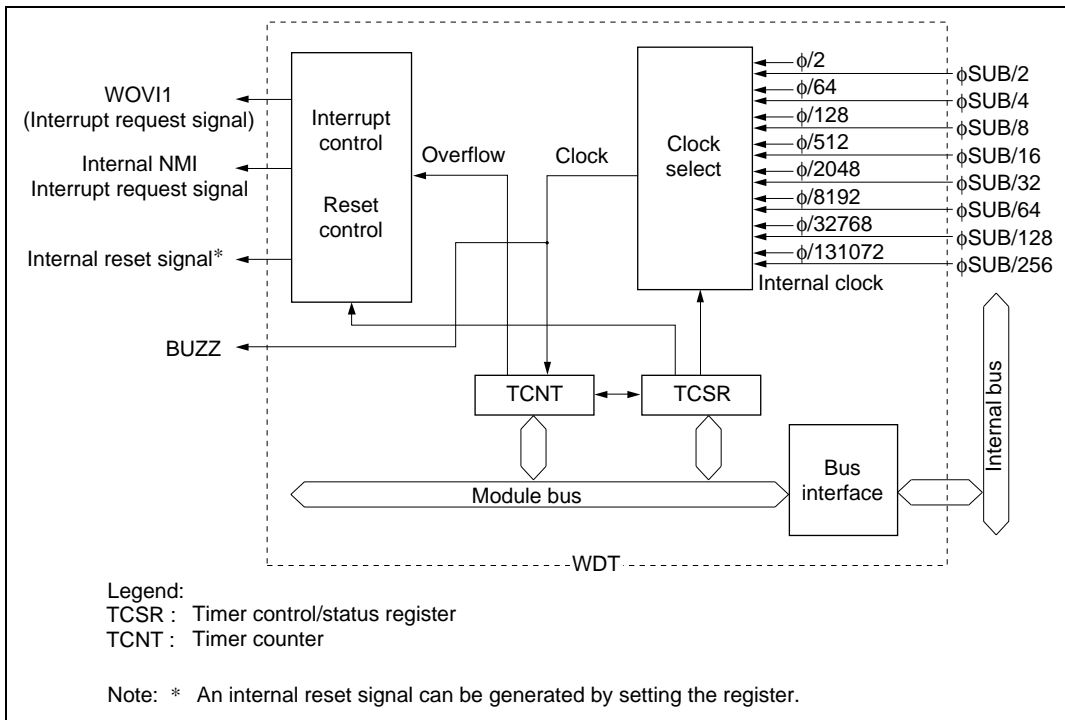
WOVI1
(Interrupt request signal)

Internal NMI
Interrupt request signal

Internal reset signal*

BUZZ

Interrupt control

Reset control

Overflow

Clock

Clock select

$\phi$/2
$\phi$/64
$\phi$/128
$\phi$/512
$\phi$/2048
$\phi$/8192
$\phi$/32768
$\phi$/131072

$\phi$SUB/2
$\phi$SUB/4
$\phi$SUB/8
$\phi$SUB/16
$\phi$SUB/32
$\phi$SUB/64
$\phi$SUB/128
$\phi$SUB/256

Internal clock

TCNT

TCSR

Bus interface

Internal bus

Module bus

WDT

Legend:
TCSR : Timer control/status register
TCNT : Timer counter

Note: * An internal reset signal can be generated by setting the register.